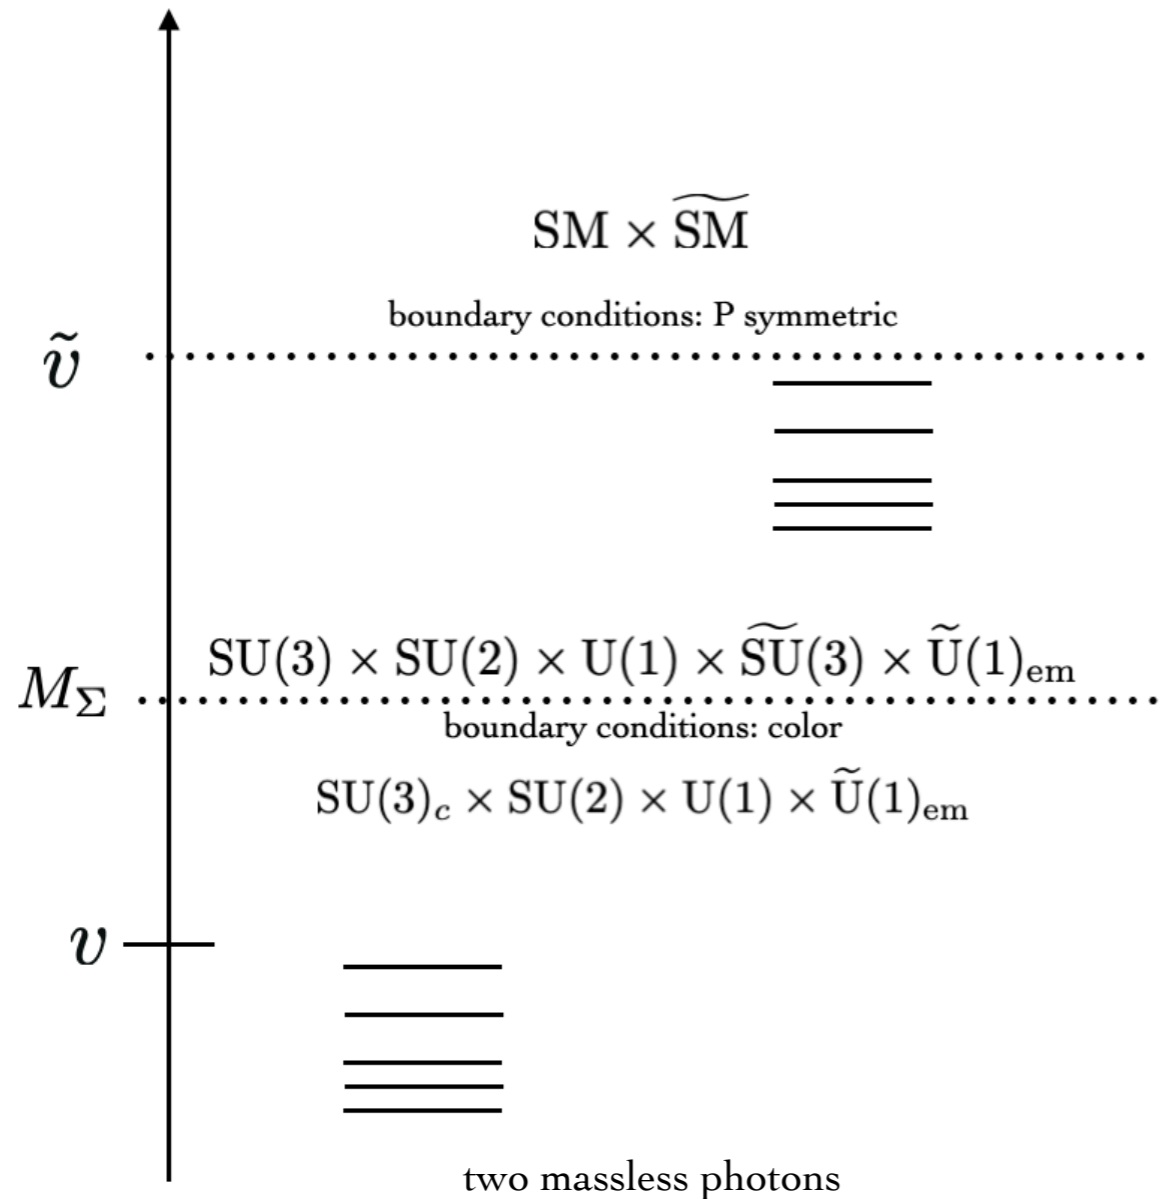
$\mathrm{SM} \times \widetilde{\mathrm{SM}}$

boundary conditions: P symmetric

$\tilde{v}$

$\mathrm{SU}(3) \times \mathrm{SU}(2) \times \mathrm{U}(1) \times \widetilde{\mathrm{SU}}(3) \times \widetilde{\mathrm{U}}(1)_{\mathrm{em}}$

$M_\Sigma$

boundary conditions: color

$\mathrm{SU}(3)_c \times \mathrm{SU}(2) \times \mathrm{U}(1) \times \widetilde{\mathrm{U}}(1)_{\mathrm{em}}$

$v$

two massless photons